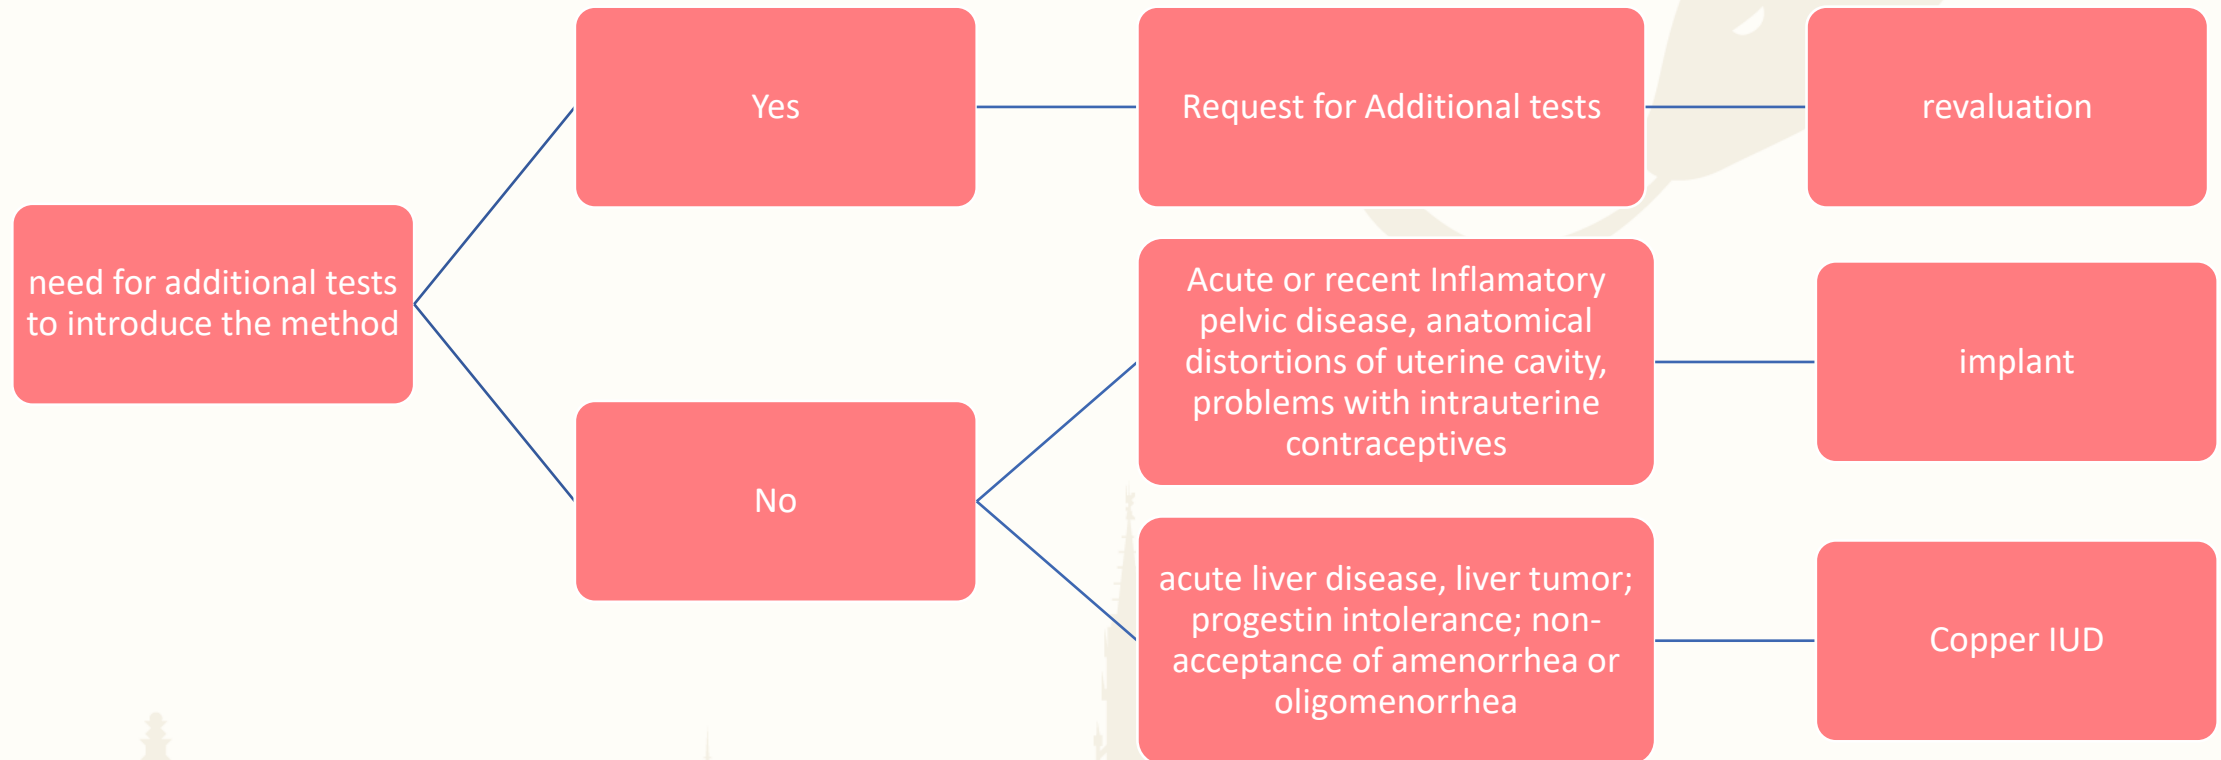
need for additional tests to introduce the method

Yes

Request for Additional tests

revaluation

No

Acute or recent Inflamatory pelvic disease, anatomical distortions of uterine cavity, problems with intrauterine contraceptives

implant

acute liver disease, liver tumor; progestin intolerance; non-acceptance of amenorrhea or oligomenorrhea

Copper IUD